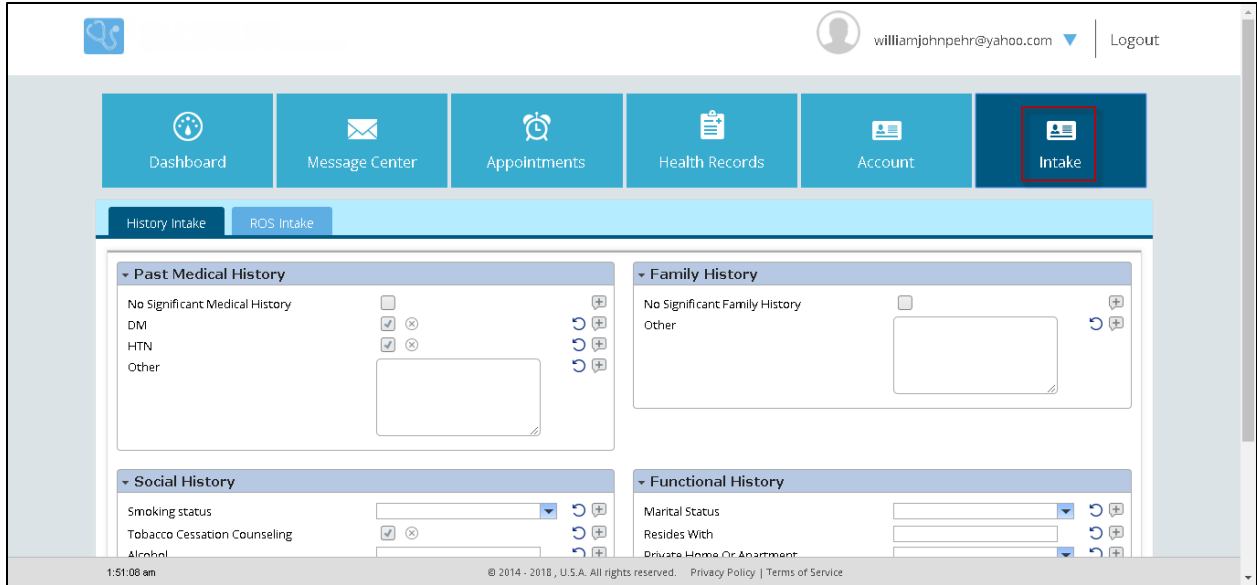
williamjohnpehr@yahoo.com

Logout

Dashboard

Message Center

Appointments

Health Records

Account

Intake

History Intake

ROS Intake

Past Medical History

No Significant Medical History

DM

HTN

Other

Family History

No Significant Family History

Other

Social History

Smoking status

Tobacco Cessation Counseling

Alcohol

Functional History

Marital Status

Resides With

Private Home Or Apartment

1:51:08 am

© 2014 - 2018 , U.S.A. All rights reserved. Privacy Policy | Terms of Service